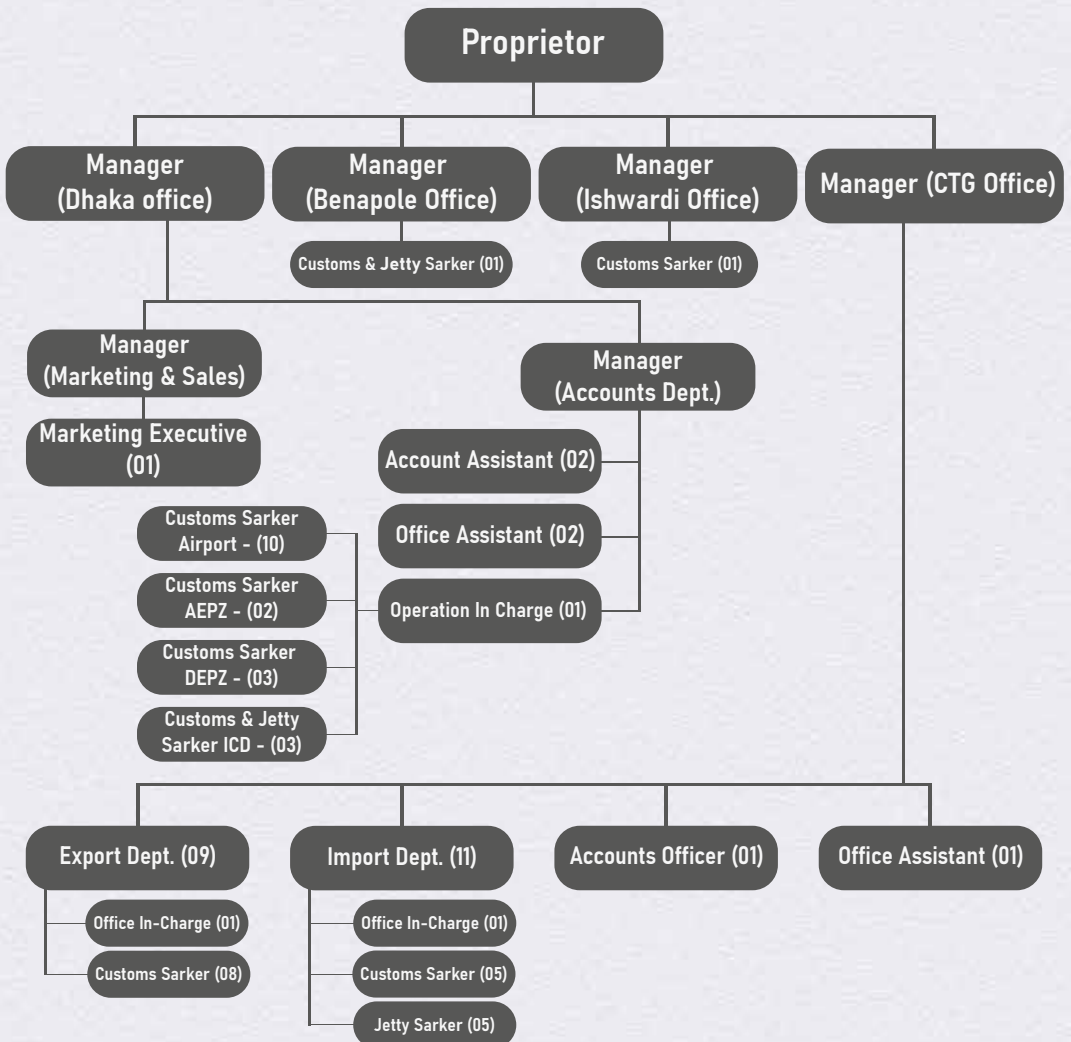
Proprietor

Manager (Dhaka office)

Manager (Benapole Office)

Customs & Jetty Sarker (01)

Manager (Ishwardi Office)

Customs Sarker (01)

Manager (CTG Office)

Manager (Marketing & Sales)

Marketing Executive (01)

Manager (Accounts Dept.)

Account Assistant (02)

Office Assistant (02)

Operation In Charge (01)

Customs Sarker Airport - (10)

Customs Sarker AEPZ - (02)

Customs Sarker DEPZ - (03)

Customs & Jetty Sarker ICD - (03)

Export Dept. (09)

Office In-Charge (01)

Customs Sarker (08)

Import Dept. (11)

Office In-Charge (01)

Customs Sarker (05)

Jetty Sarker (05)

Accounts Officer (01)

Office Assistant (01)